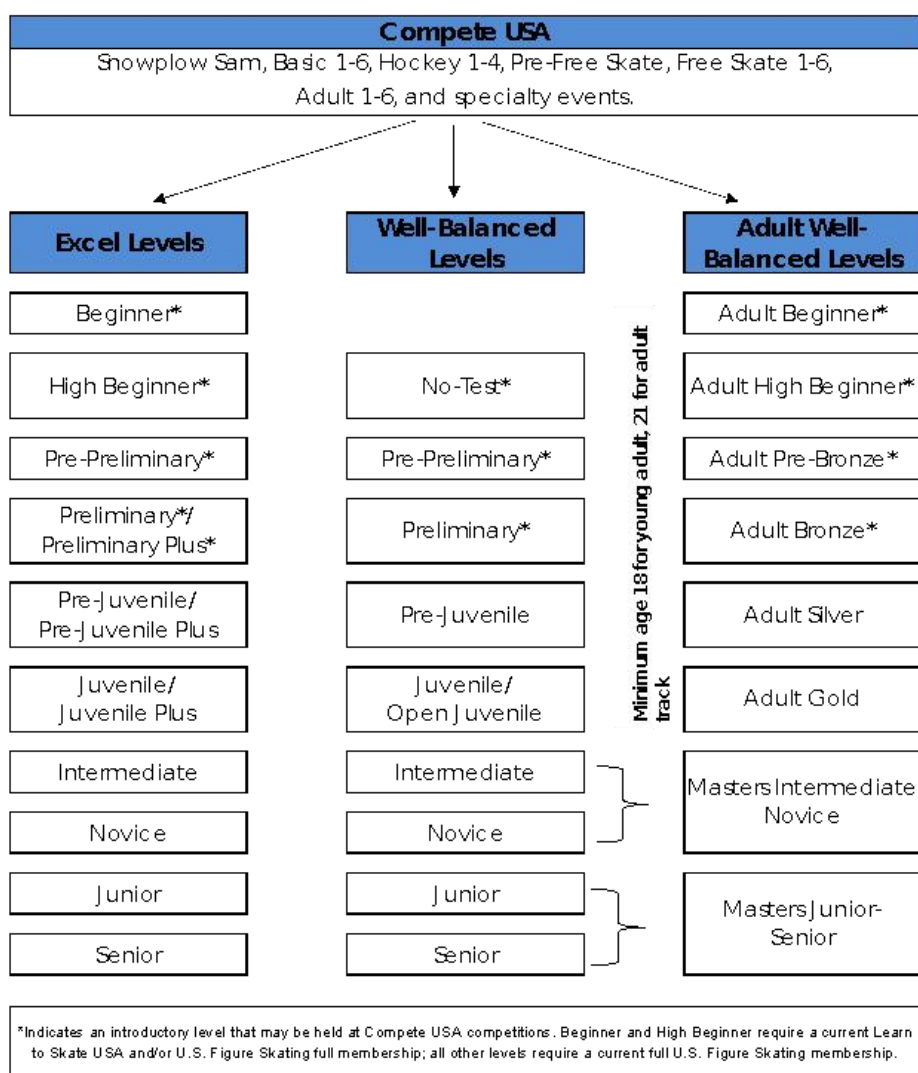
Compete USA

Snowplow Sam, Basic 1-6, Hockey 1-4, Pre-Free Skate, Free Skate 1-6, Adult 1-6, and specialty events.

Excel Levels

Beginner*

High Beginner*

Pre-Preliminary*

Preliminary*/ Preliminary Plus*

Pre-Juvenile/ Pre-Juvenile Plus

Juvenile/ Juvenile Plus

Intermediate

Novice

Junior

Senior

Well-Balanced Levels

No-Test*

Pre-Preliminary*

Preliminary*

Pre-Juvenile

Juvenile/ Open Juvenile

Intermediate

Novice

Junior

Senior

Minimum age 18 for young adult, 21 for adult track

Adult Well-Balanced Levels

Adult Beginner*

Adult High Beginner*

Adult Pre-Bronze*

Adult Bronze*

Adult Silver

Adult Gold

Masters Intermediate Novice

Masters Junior-Senior

*Indicates an introductory level that may be held at Compete USA competitions. Beginner and High Beginner require a current Learn to Skate USA and/or U.S. Figure Skating full membership; all other levels require a current full U.S. Figure Skating membership.